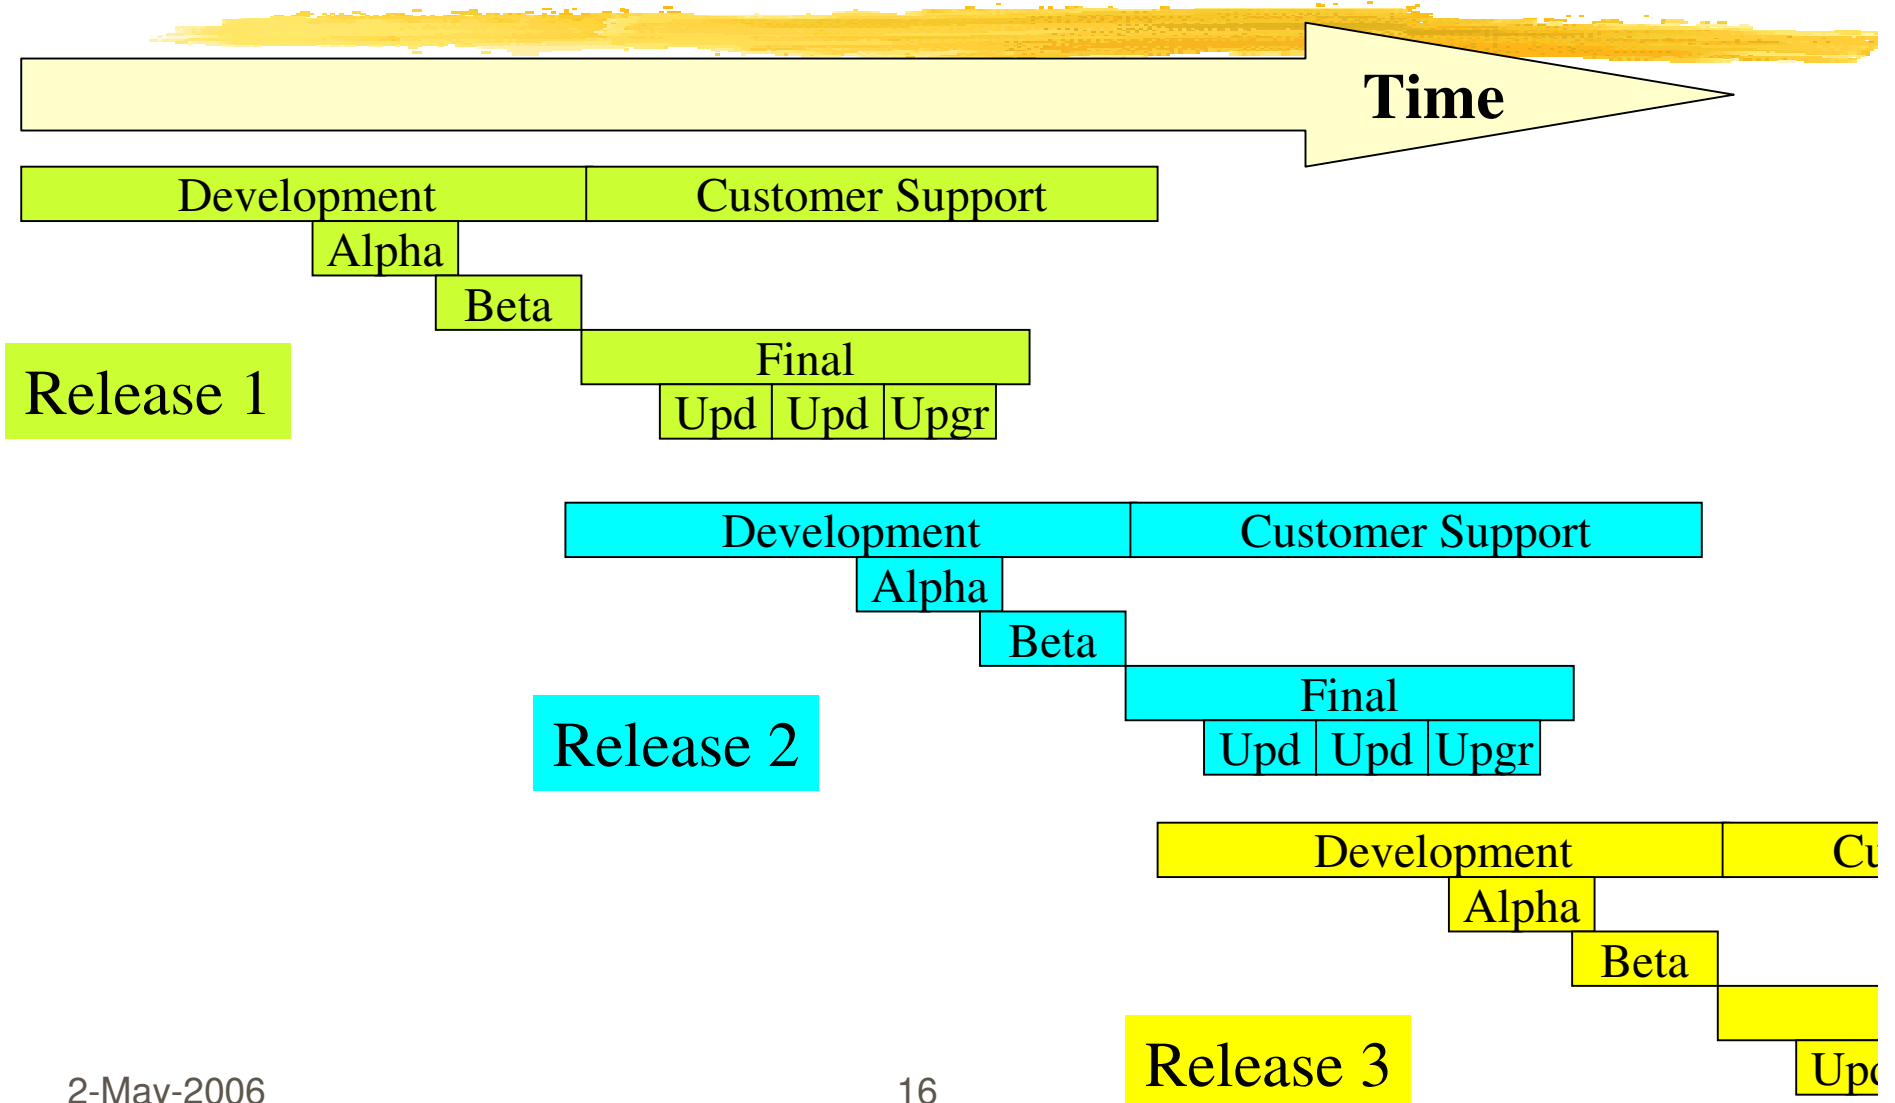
Time

Development
Customer Support
Alpha
Beta
Final
Upd
Upd
Upgr

Release 1

Development
Customer Support
Alpha
Beta
Final
Upd
Upd
Upgr

Release 2

Development
Cu
Alpha
Beta
Upd

Release 3

2-May-2006

16